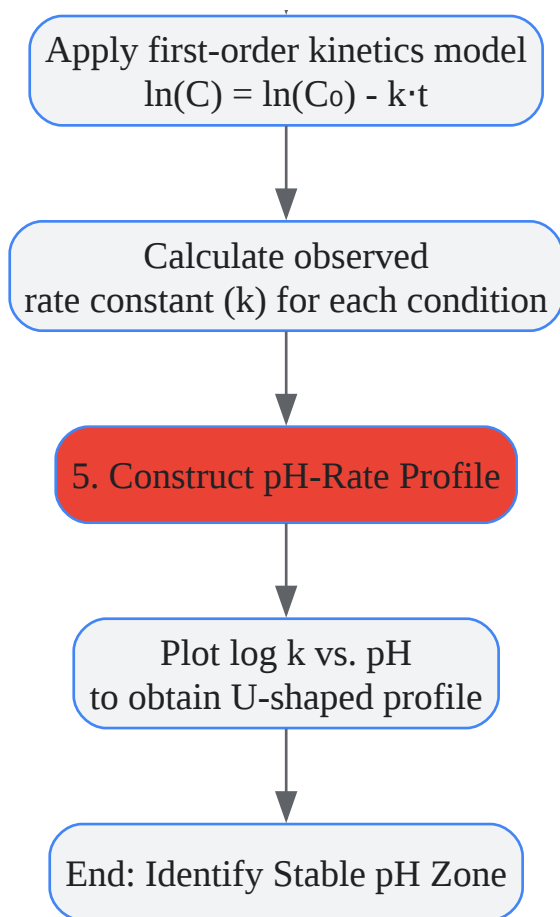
Apply first-order kinetics model
$\ln(C) = \ln(C_0) - k \cdot t$

Calculate observed rate constant (k) for each condition

5. Construct pH-Rate Profile

Plot log k vs. pH to obtain U-shaped profile

End: Identify Stable pH Zone